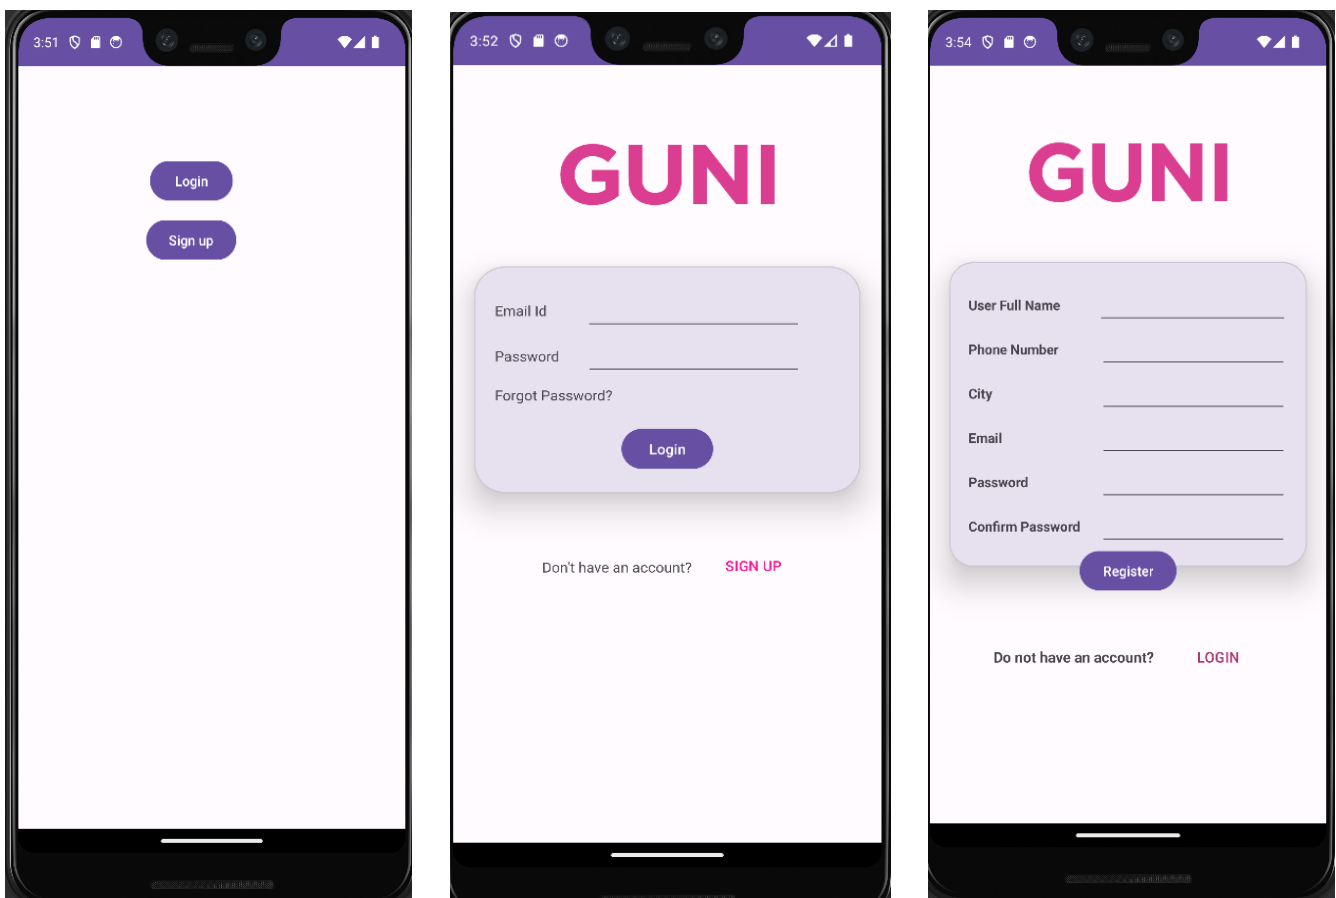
3:51

Login

Sign up

3:52

GUNI

Email Id

Password

Forgot Password?

Login

Don't have an account? SIGN UP

3:54

GUNI

User Full Name

Phone Number

City

Email

Password

Confirm Password

Register

Do not have an account? LOGIN